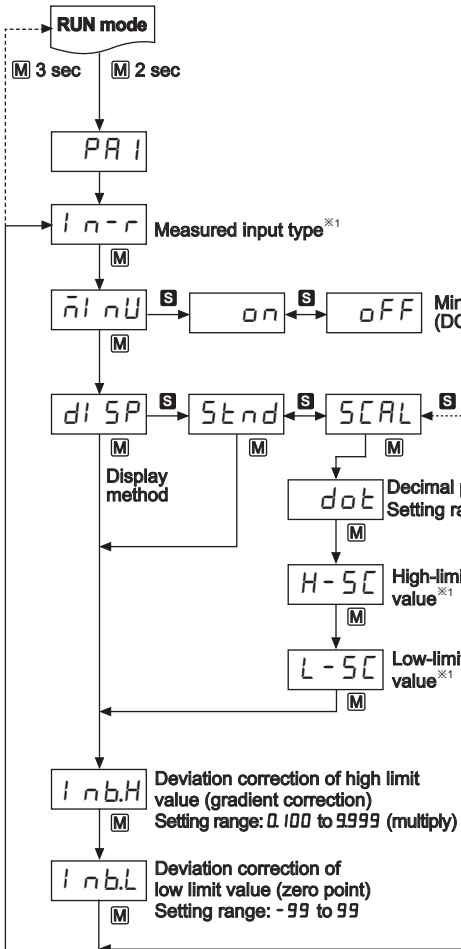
RUN mode

M 3 sec

M 2 sec

PA1

In-r Measured input type※1

M

minU S on S oFF Mi (DC

M

diSP S Stnd S SCAL S

M M M

Display method

dot Decimal Setting ra

M

H-SC High-limi value※1

M

L-SC Low-limi value※1

M

Inb.H Deviation correction of high limit value (gradient correction) Setting range: 0.100 to 9.999 (multiply)

M

Inb.L Deviation correction of low limit value (zero point) Setting range: -99 to 99

M